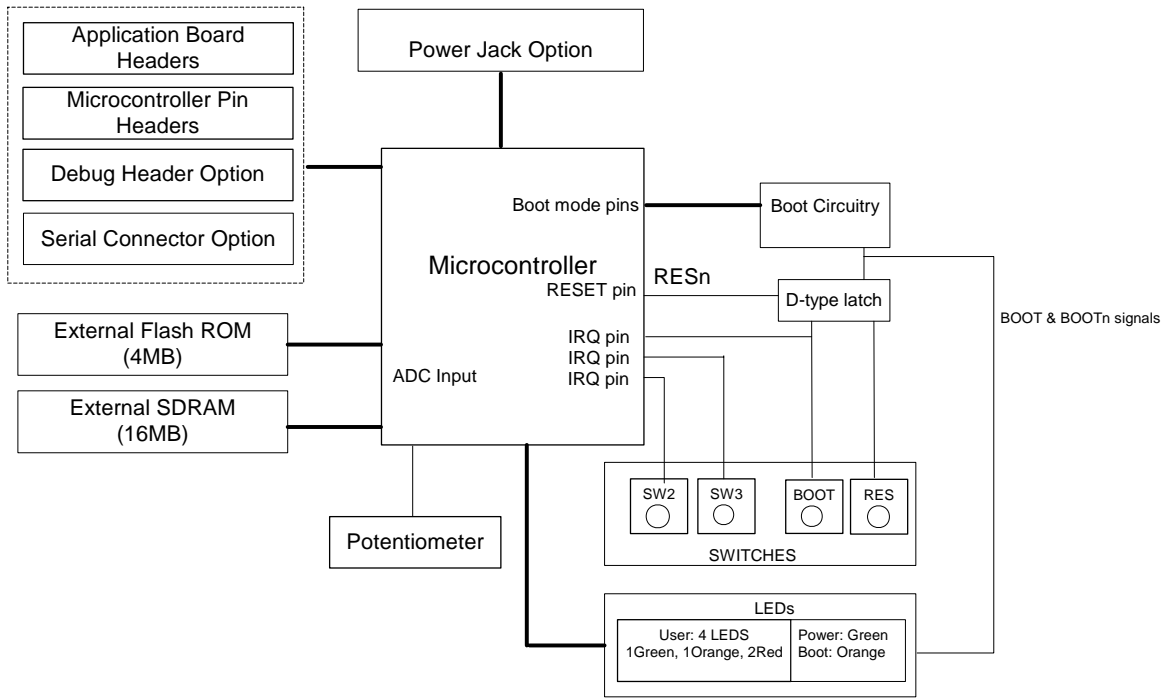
Application Board Headers

Microcontroller Pin Headers

Debug Header Option

Serial Connector Option

Power Jack Option

Microcontroller

Boot mode pins

Boot Circuitry

RESn

RESET pin

D-type latch

IRQ pin

IRQ pin

IRQ pin

BOOT & BOOTn signals

External Flash ROM (4MB)

ADC Input

External SDRAM (16MB)

SW2

SW3

BOOT

RES

SWITCHES

Potentiometer

LEDs

User: 4 LEDS
1Green, 1Orange, 2Red

Power: Green
Boot: Orange